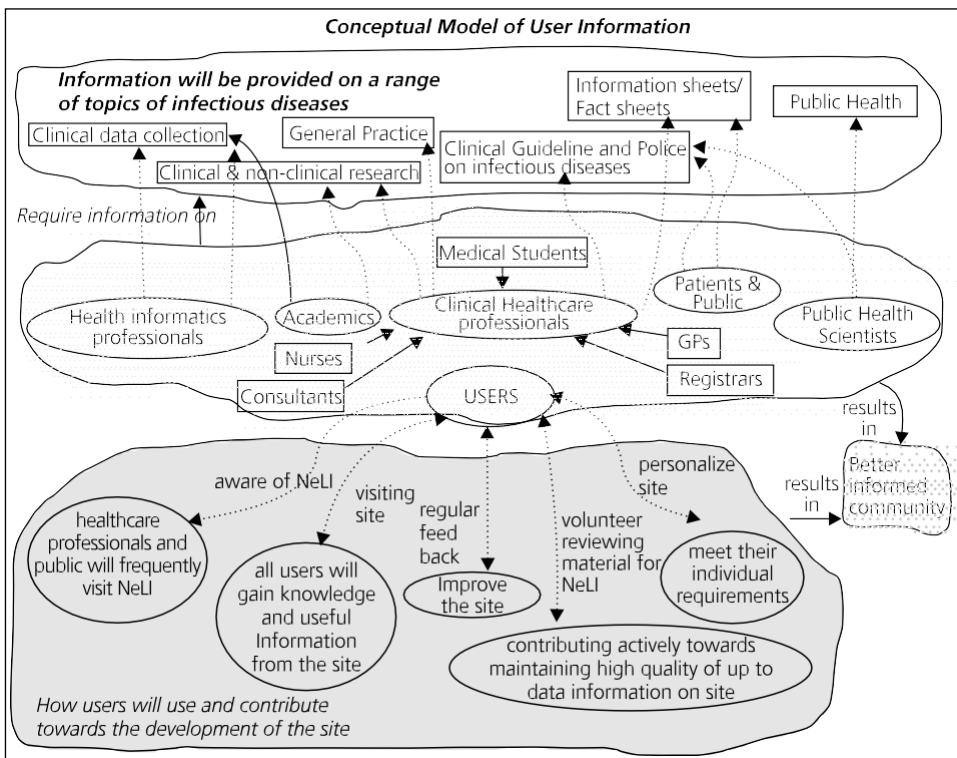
Conceptual Model of User Information

Information will be provided on a range of topics of infectious diseases

Clinical data collection

General Practice

Information sheets/ Fact sheets

Public Health

Clinical & non-clinical research

Clinical Guideline and Police on infectious diseases

Require information on

Medical Students

Patients & Public

Health informatics professionals

Academics

Clinical Healthcare professionals

Public Health Scientists

Nurses

GPs

Consultants

Registrars

USERS

results in

results in

Better informed community

aware of NeLI

visiting site

regular feed back

personalize site

volunteer reviewing material for NeLI

healthcare professionals and public will frequently visit NeLI

all users will gain knowledge and useful Information from the site

Improve the site

meet their individual requirements

contributing actively towards maintaining high quality of up to data information on site

How users will use and contribute towards the development of the site